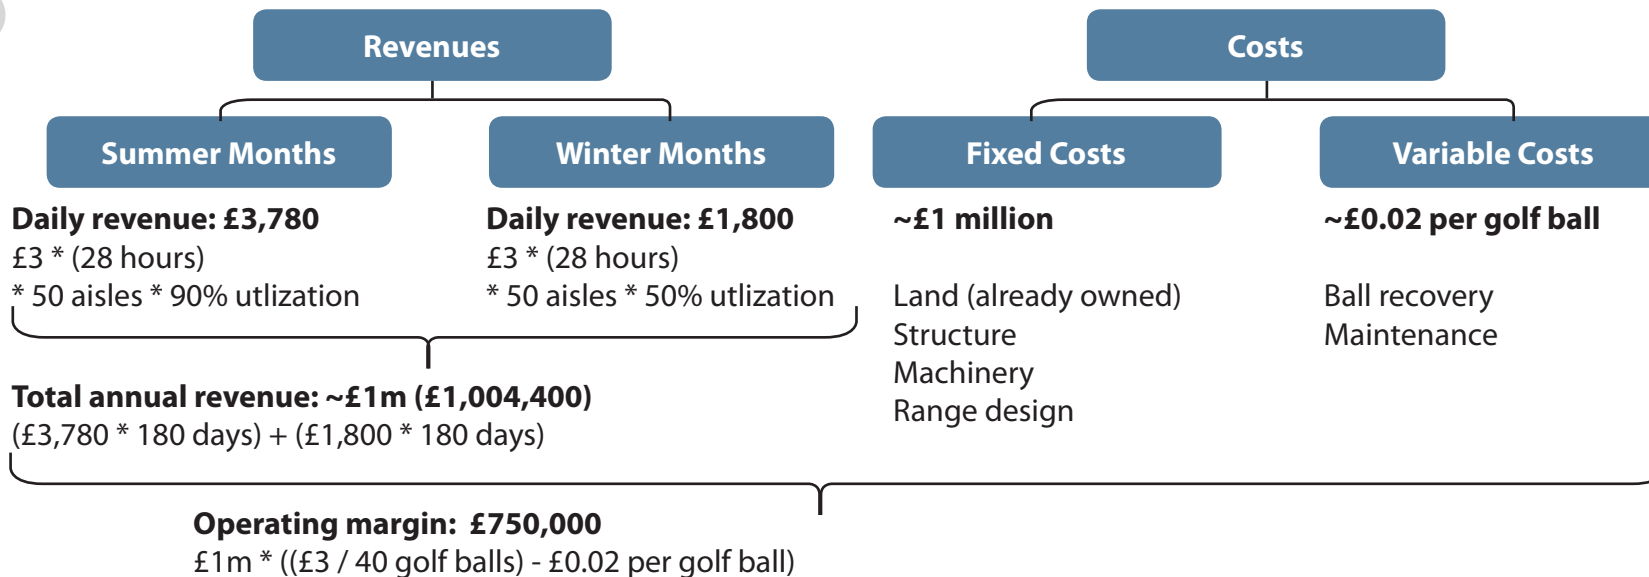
Revenues

Costs

Summer Months

Winter Months

Fixed Costs

Variable Costs

**Daily revenue: £3,780**
£3 * (28 hours) * 50 aisles * 90% utlization

**Daily revenue: £1,800**
£3 * (28 hours) * 50 aisles * 50% utlization

**~£1 million**

Land (already owned)
Structure
Machinery
Range design

**~£0.02 per golf ball**

Ball recovery
Maintenance

**Total annual revenue: ~£1m (£1,004,400)**
(£3,780 * 180 days) + (£1,800 * 180 days)

**Operating margin: £750,000**
£1m * ((£3 / 40 golf balls) - £0.02 per golf ball)